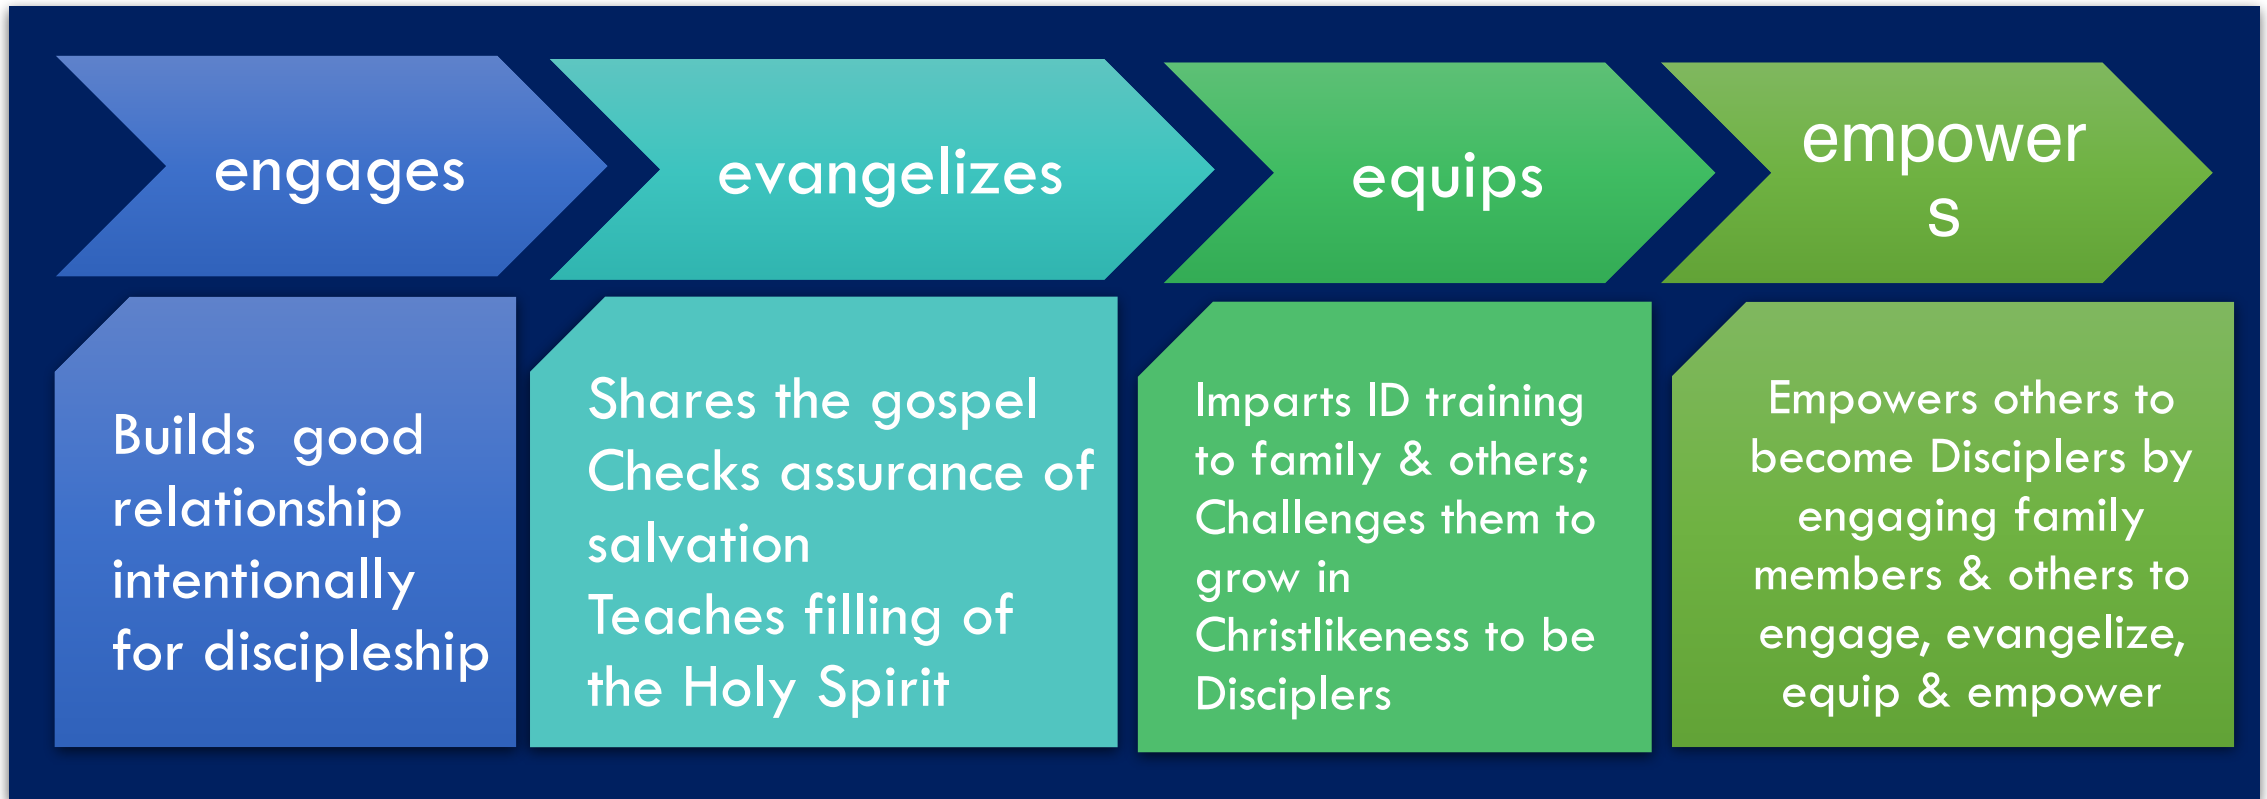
engages

evangelizes

equips

empower
s

Builds good relationship intentionally for discipleship

Shares the gospel
Checks assurance of salvation
Teaches filling of the Holy Spirit

Imparts ID training to family & others; Challenges them to grow in Christlikeness to be Disciplers

Empowers others to become Disciplers by engaging family members & others to engage, evangelize, equip & empower